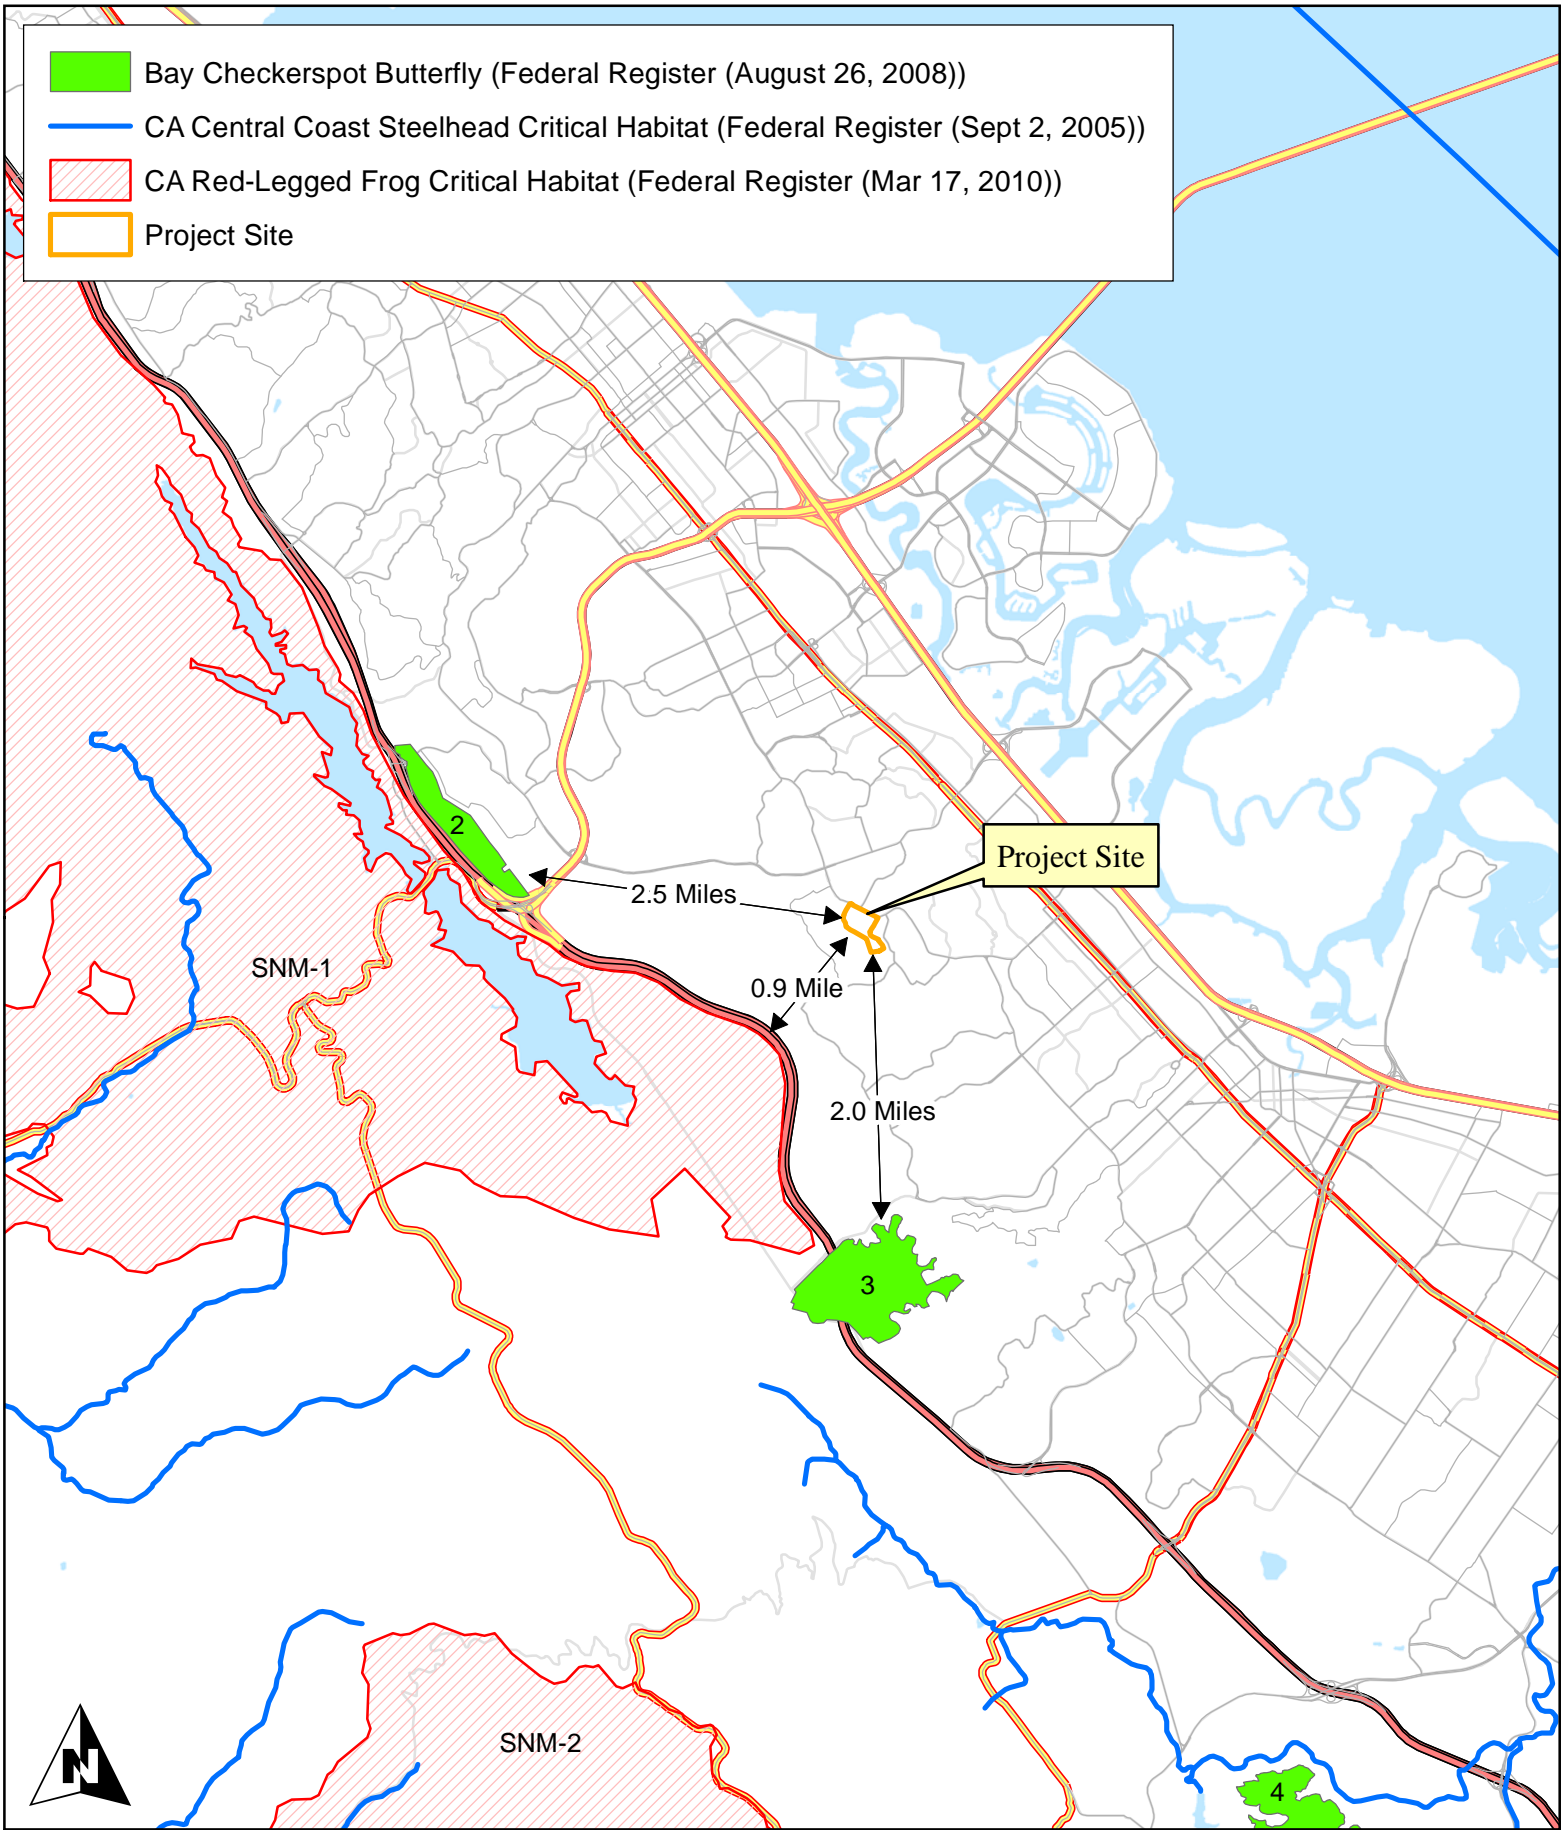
Bay Checkerspot Butterfly (Federal Register (August 26, 2008))
CA Central Coast Steelhead Critical Habitat (Federal Register (Sept 2, 2005))
CA Red-Legged Frog Critical Habitat (Federal Register (Mar 17, 2010))
Project Site

Project Site

2

2.5 Miles

SNM-1

0.9 Mile

2.0 Miles

3

SNM-2

4

N